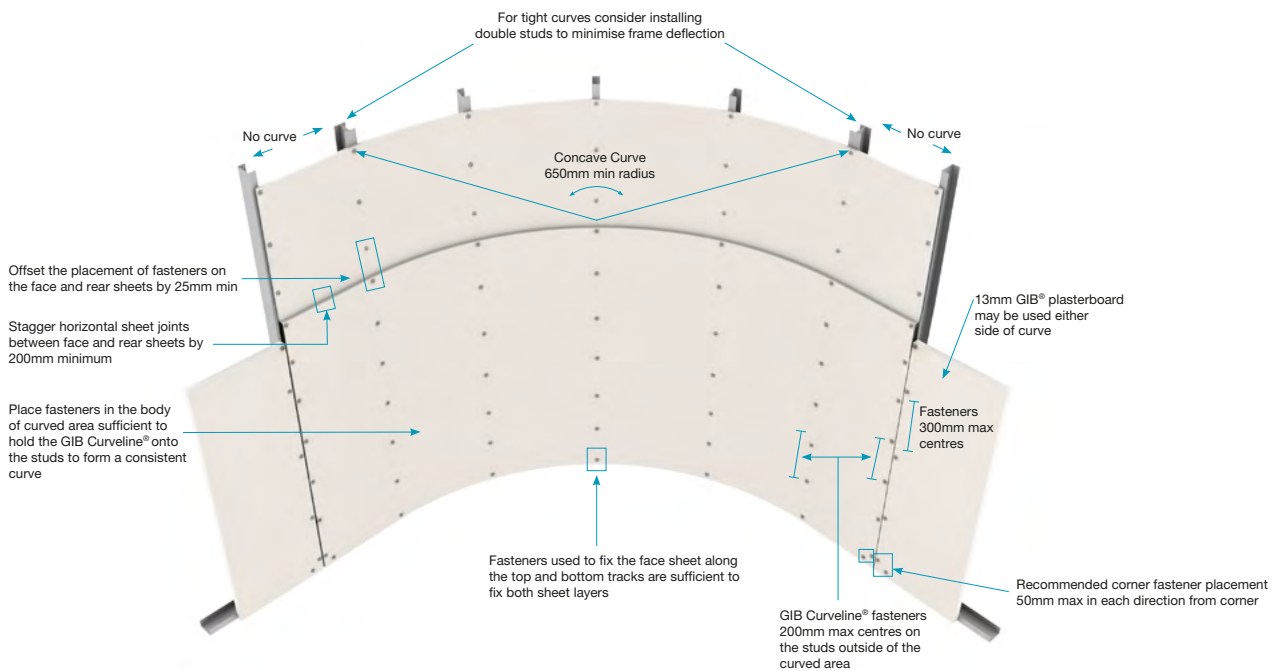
For tight curves consider installing double studs to minimise frame deflection

No curve

No curve

Concave Curve
650mm min radius

Offset the placement of fasteners on the face and rear sheets by 25mm min

Stagger horizontal sheet joints between face and rear sheets by 200mm minimum

Place fasteners in the body of curved area sufficient to hold the GIB Curveline® onto the studs to form a consistent curve

13mm GIB® plasterboard may be used either side of curve

Fasteners 300mm max centres

Fasteners used to fix the face sheet along the top and bottom tracks are sufficient to fix both sheet layers

Recommended corner fastener placement 50mm max in each direction from corner

GIB Curveline® fasteners 200mm max centres on the studs outside of the curved area